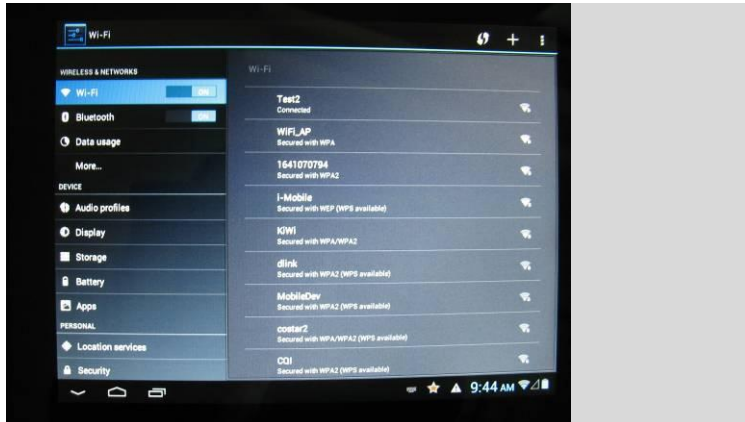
Wi-Fi

WIRELESS & NETWORKS
Wi-Fi ON
Bluetooth ON
Data usage
More...
DEVICE
Audio profiles
Display
Storage
Battery
Apps
PERSONAL
Location services
Security

Wi-Fi
Test2
Connected
WiFi_AP
Secured with WPA
1641070794
Secured with WPA2
i-Mobile
Secured with WEP (WPS available)
KiWi
Secured with WPA/WPA2
dlink
Secured with WPA2 (WPS available)
MobileDev
Secured with WPA2 (WPS available)
costar2
Secured with WPA/WPA2 (WPS available)
CQI
Secured with WPA2 (WPS available)

9:44 AM